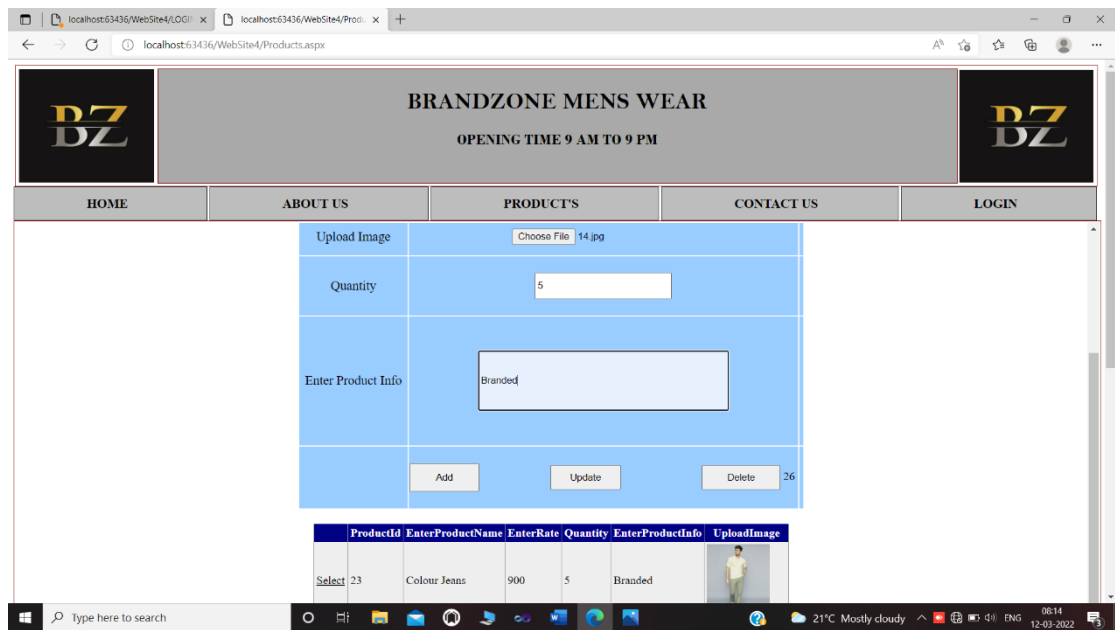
localhost:63436/WebSite4/LOGIN ×
localhost:63436/WebSite4/Produ ×
+

localhost:63436/WebSite4/Products.aspx

BZ

BRANDZONE MENS WEAR

OPENING TIME 9 AM TO 9 PM

BZ

| HOME | ABOUT US | PRODUCT'S | CONTACT US | LOGIN |
|---|---|---|---|---|

Upload Image Choose File 14.jpg

Quantity 5

Enter Product Info Branded

Add Update Delete 26

| | ProductId | EnterProductName | EnterRate | Quantity | EnterProductInfo | UploadImage |
|---|---|---|---|---|---|---|
| Select | 23 | Colour Jeans | 900 | 5 | Branded | |

Type here to search

21°C Mostly cloudy ENG 08:14 12-03-2022